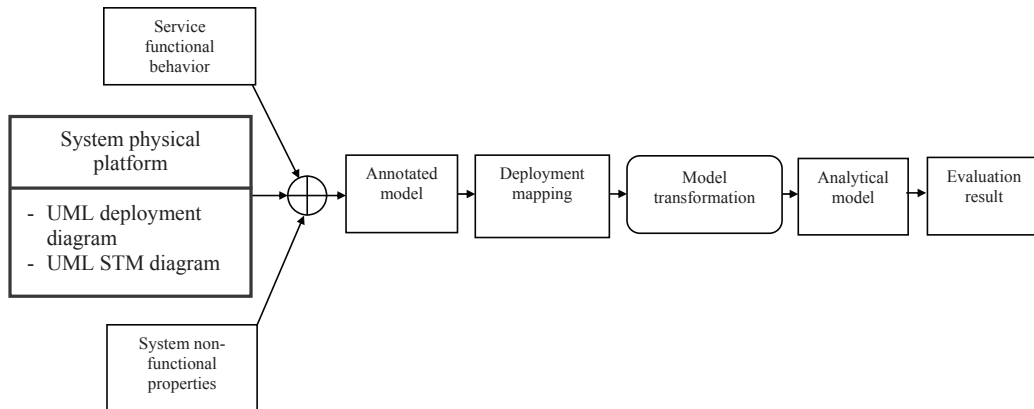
Service functional behavior

System physical platform

- UML deployment diagram
- UML STM diagram

System non-functional properties

Annotated model

Deployment mapping

Model transformation

Analytical model

Evaluation result